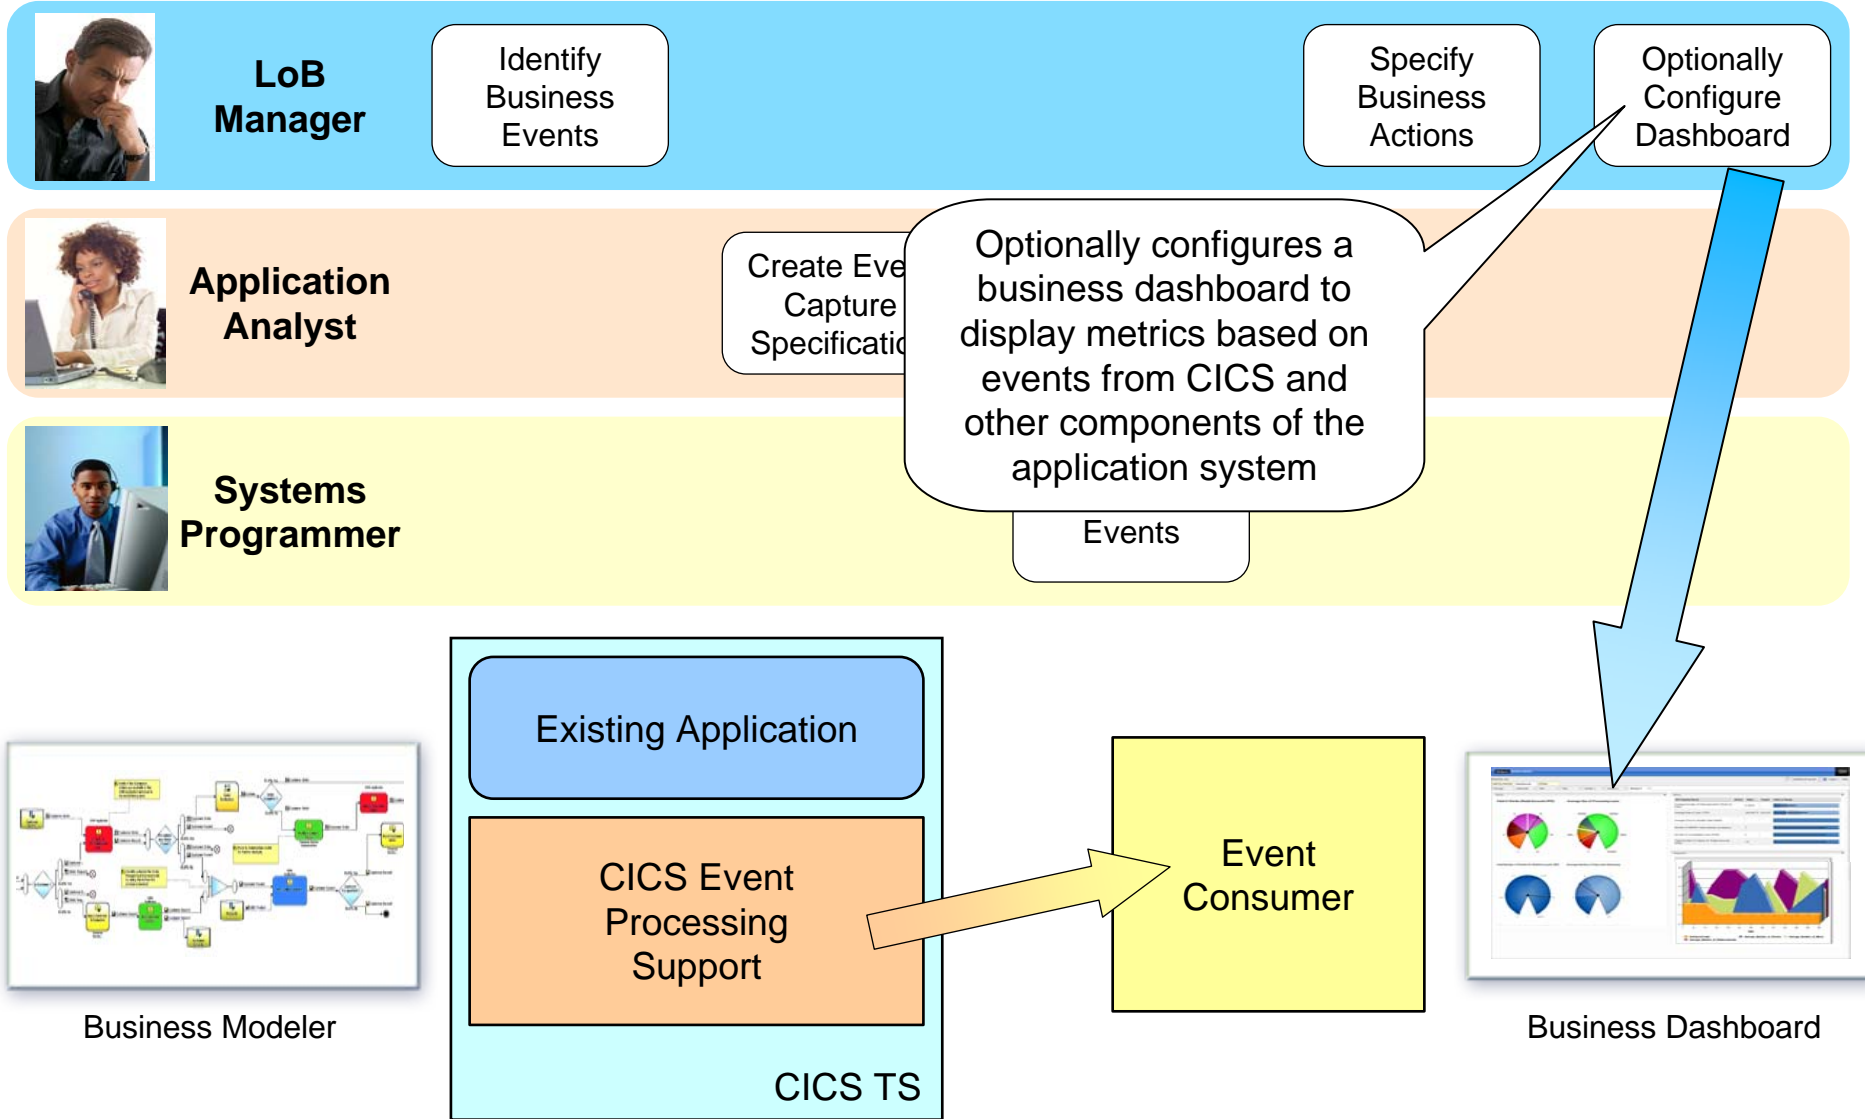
LoB Manager

Identify Business Events

Specify Business Actions

Optionally Configure Dashboard

Application Analyst

Create Eve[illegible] Capture Specificati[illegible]

Optionally configures a business dashboard to display metrics based on events from CICS and other components of the application system

Systems Programmer

Events

Existing Application

CICS Event Processing Support

CICS TS

Event Consumer

Business Modeler

Business Dashboard